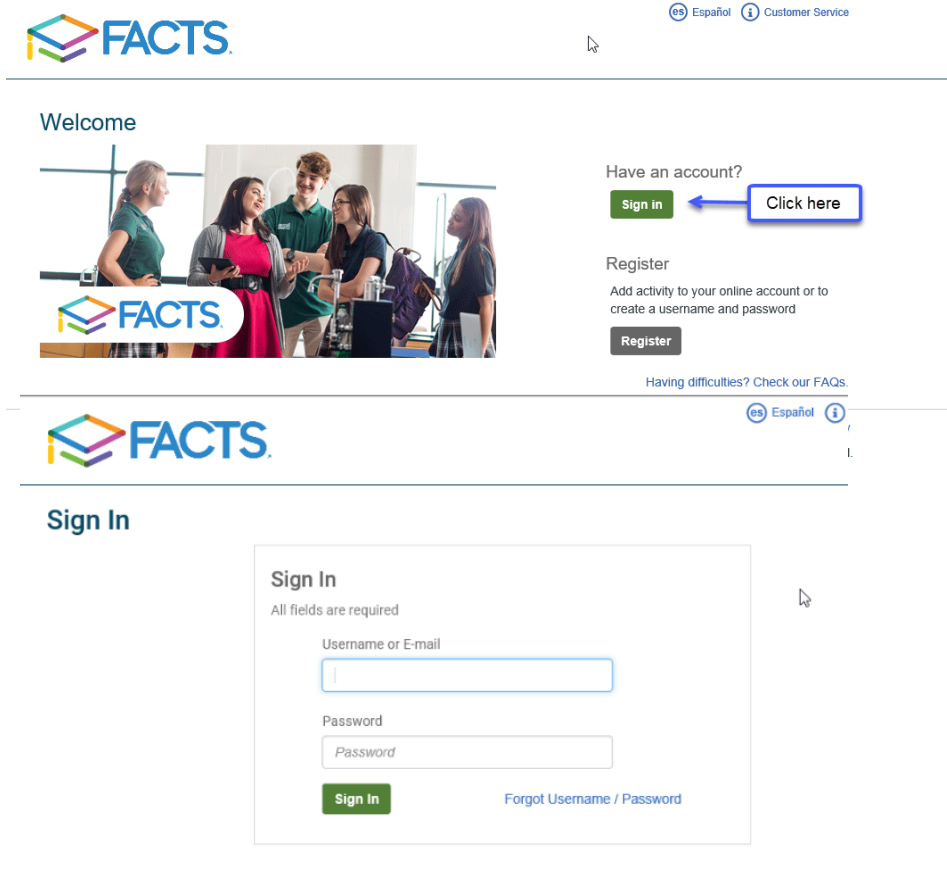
FACTS

es Español i Customer Service

Welcome

FACTS

Have an account?

Sign in

Click here

Register

Add activity to your online account or to create a username and password

Register

Having difficulties? Check our FAQs.

FACTS

es Español i

Sign In

Sign In

All fields are required

Username or E-mail

Password

Password

Sign In

Forgot Username / Password